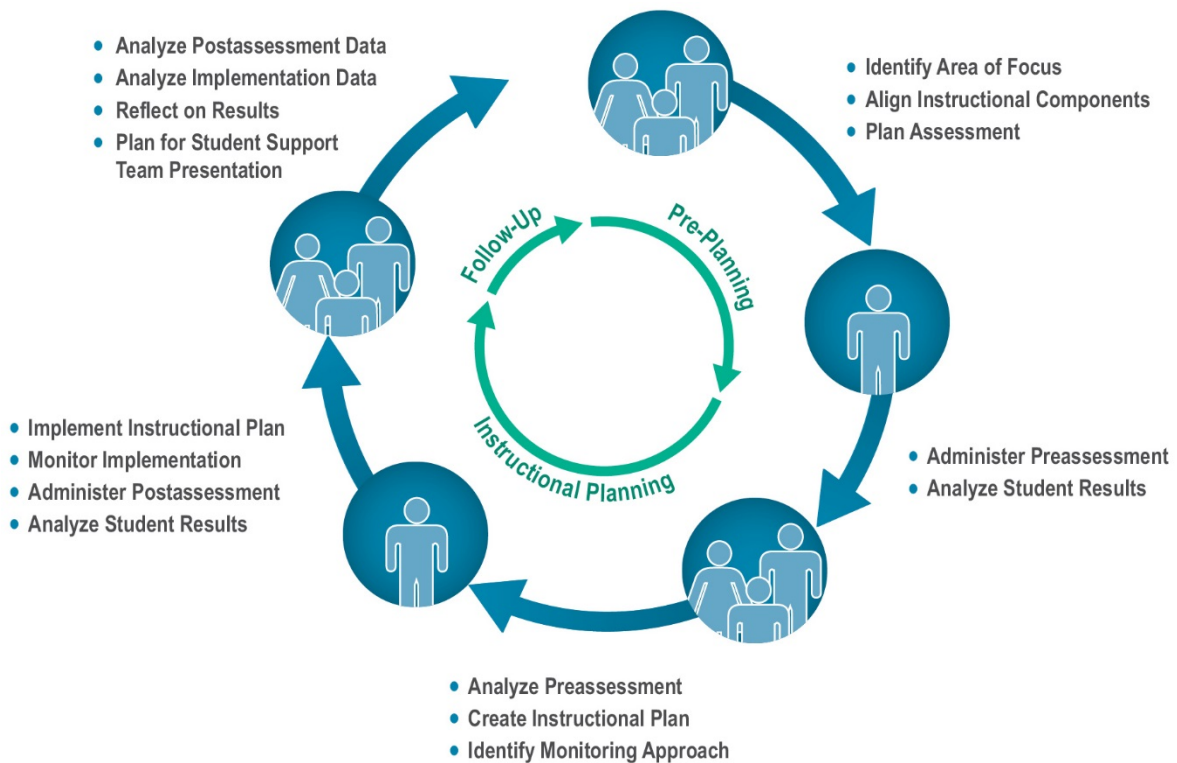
• Analyze Postassessment Data
• Analyze Implementation Data
• Reflect on Results
• Plan for Student Support Team Presentation

• Identify Area of Focus
• Align Instructional Components
• Plan Assessment

Follow-Up
Pre-Planning
Instructional Planning

• Administer Preassessment
• Analyze Student Results

• Implement Instructional Plan
• Monitor Implementation
• Administer Postassessment
• Analyze Student Results

• Analyze Preassessment
• Create Instructional Plan
• Identify Monitoring Approach